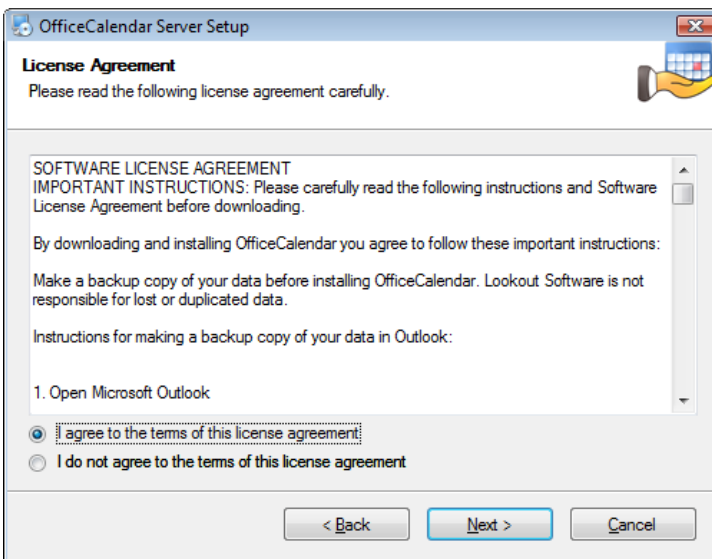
OfficeCalendar Server Setup

License Agreement
Please read the following license agreement carefully.

SOFTWARE LICENSE AGREEMENT
IMPORTANT INSTRUCTIONS: Please carefully read the following instructions and Software License Agreement before downloading.

By downloading and installing OfficeCalendar you agree to follow these important instructions:

Make a backup copy of your data before installing OfficeCalendar. Lookout Software is not responsible for lost or duplicated data.

Instructions for making a backup copy of your data in Outlook:

1. Open Microsoft Outlook

I agree to the terms of this license agreement
I do not agree to the terms of this license agreement

< Back
Next >
Cancel